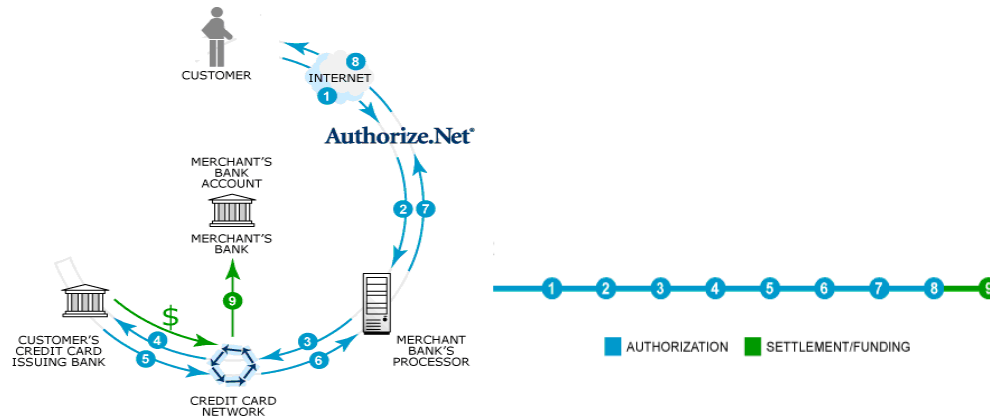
CUSTOMER

8
INTERNET
1

Authorize.Net®

2 7

MERCHANT'S BANK ACCOUNT

MERCHANT'S BANK

9

$

CUSTOMER'S CREDIT CARD ISSUING BANK

4
5

3
6

MERCHANT BANK'S PROCESSOR

CREDIT CARD NETWORK

1 2 3 4 5 6 7 8 9

AUTHORIZATION SETTLEMENT/FUNDING